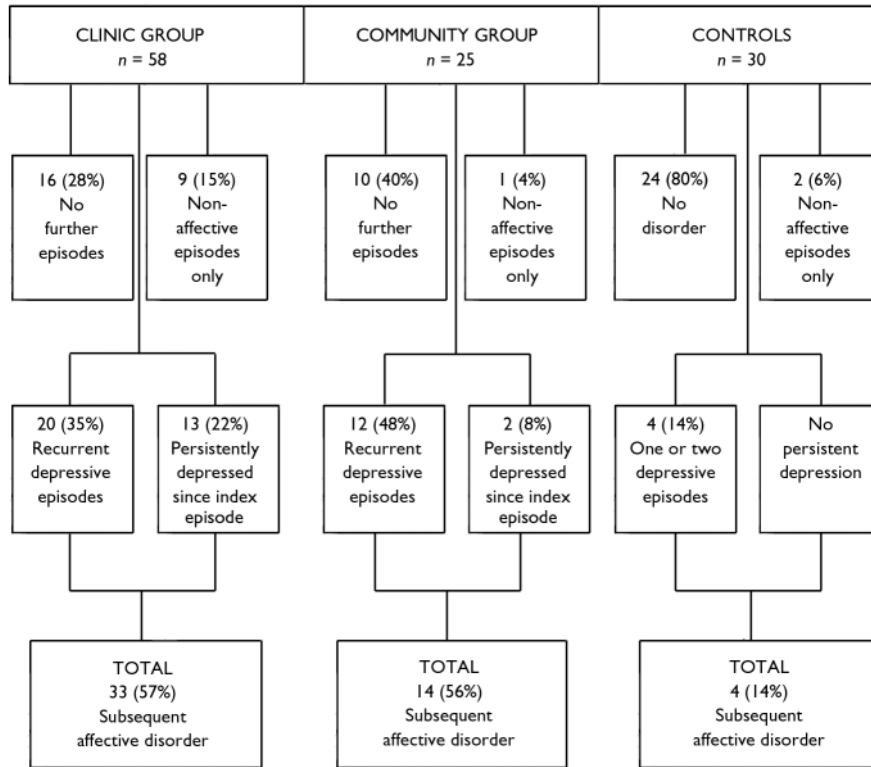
CLINIC GROUP
$n = 58$

COMMUNITY GROUP
$n = 25$

CONTROLS
$n = 30$

16 (28%) No further episodes

9 (15%) Non-affective episodes only

10 (40%) No further episodes

1 (4%) Non-affective episodes only

24 (80%) No disorder

2 (6%) Non-affective episodes only

20 (35%) Recurrent depressive episodes

13 (22%) Persistently depressed since index episode

12 (48%) Recurrent depressive episodes

2 (8%) Persistently depressed since index episode

4 (14%) One or two depressive episodes

No persistent depression

TOTAL
33 (57%)
Subsequent affective disorder

TOTAL
14 (56%)
Subsequent affective disorder

TOTAL
4 (14%)
Subsequent affective disorder